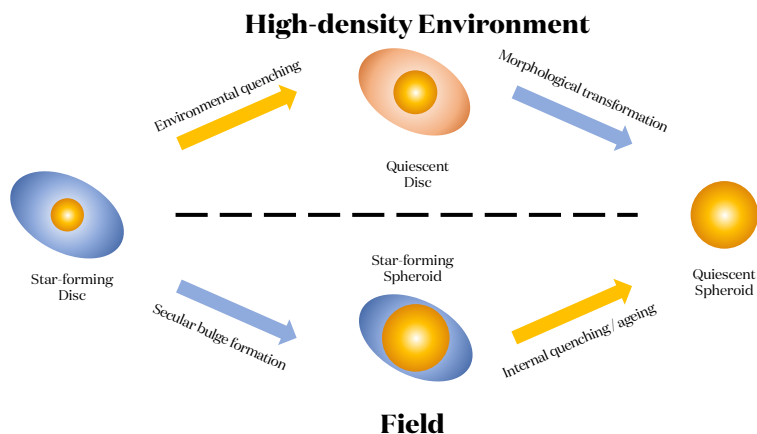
High-density Environment

Environmental quenching

Quiescent Disc

Morphological transformation

Star-forming Disc

Quiescent Spheroid

Secular bulge formation

Star-forming Spheroid

Internal quenching / ageing

Field